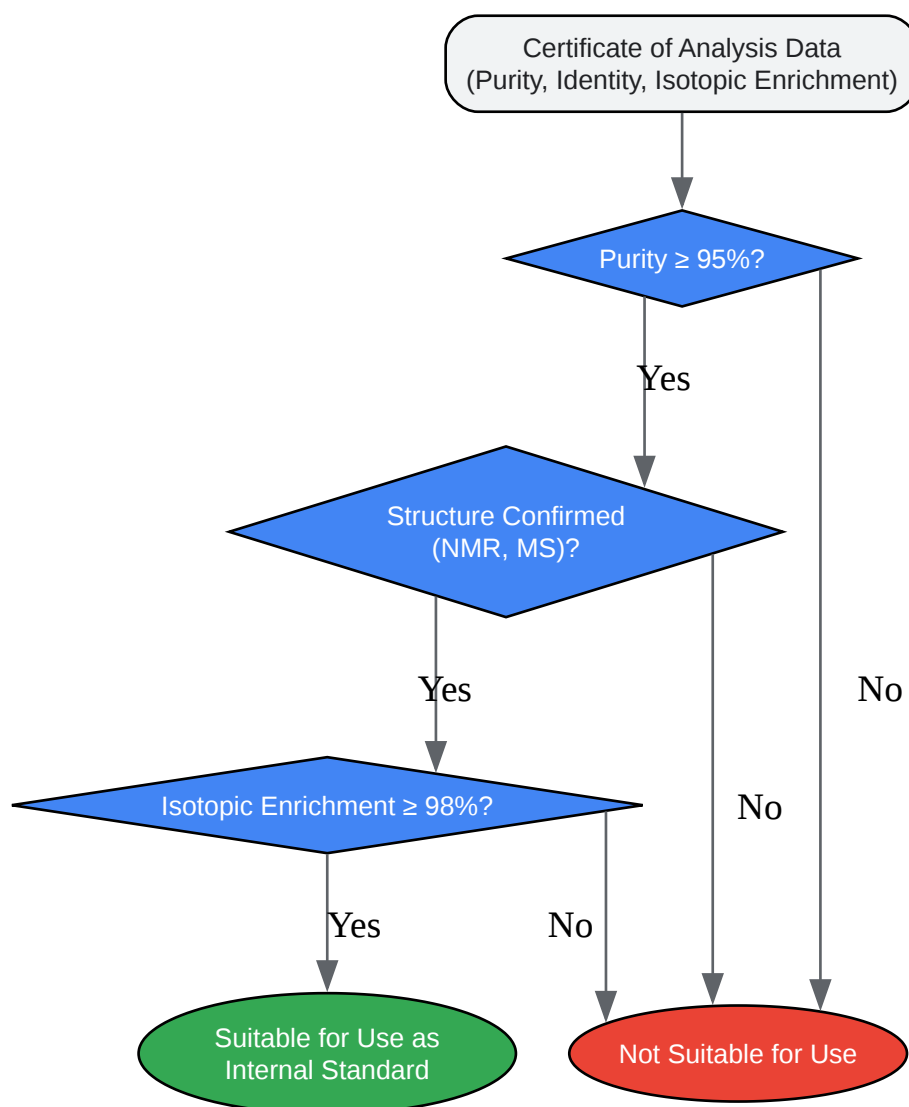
Certificate of Analysis Data
(Purity, Identity, Isotopic Enrichment)

Purity ≥ 95%?

Yes

Structure Confirmed
(NMR, MS)?

Yes

No

Isotopic Enrichment ≥ 98%?

No

Yes

No

Suitable for Use as
Internal Standard

Not Suitable for Use